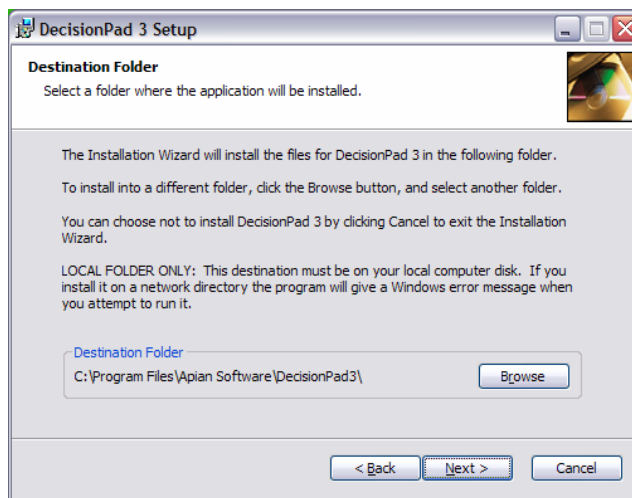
DecisionPad 3 Setup

Destination Folder
Select a folder where the application will be installed.

The Installation Wizard will install the files for DecisionPad 3 in the following folder.

To install into a different folder, click the Browse button, and select another folder.

You can choose not to install DecisionPad 3 by clicking Cancel to exit the Installation Wizard.

LOCAL FOLDER ONLY: This destination must be on your local computer disk. If you install it on a network directory the program will give a Windows error message when you attempt to run it.

Destination Folder
C:\Program Files\Apian Software\DecisionPad3\

Browse

< Back Next > Cancel